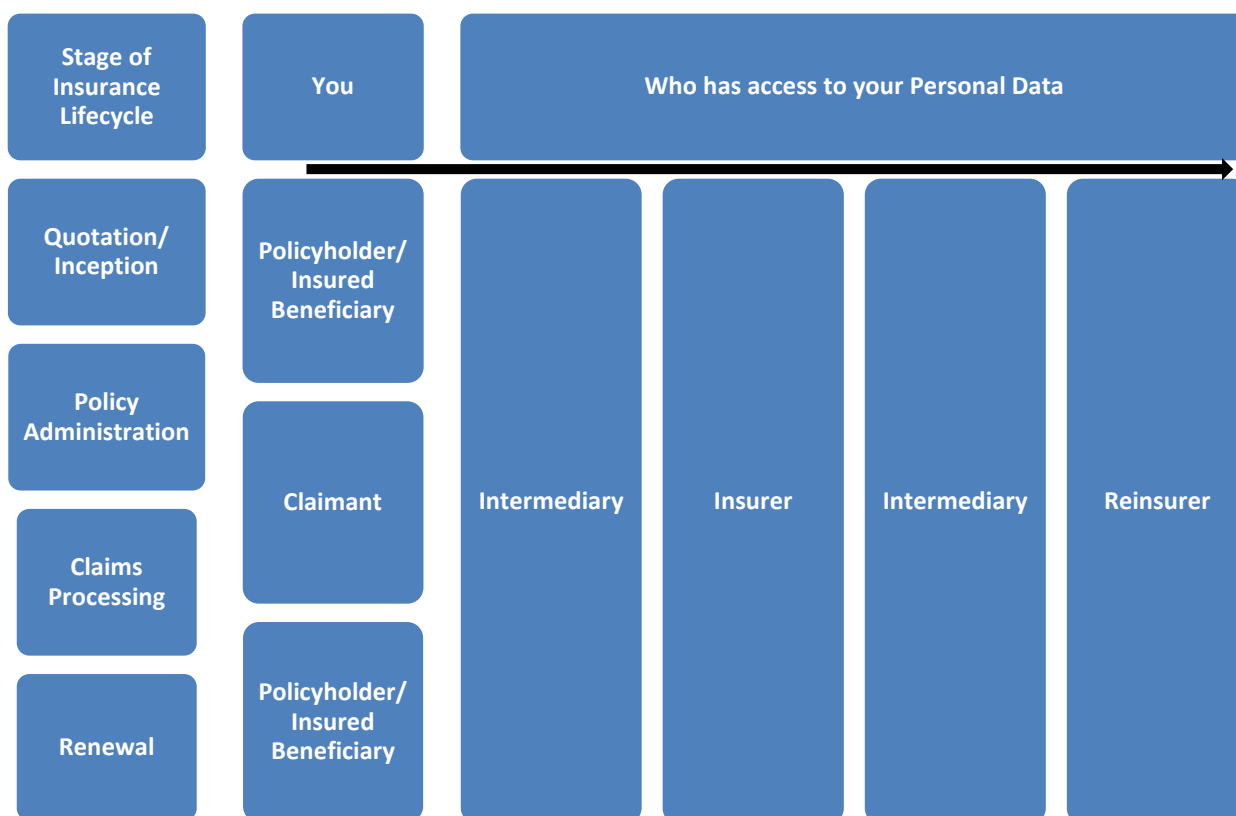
Stage of Insurance Lifecycle

You

Who has access to your Personal Data

Quotation/ Inception

Policyholder/ Insured Beneficiary

Policy Administration

Claimant

Claims Processing

Renewal

Policyholder/ Insured Beneficiary

Intermediary

Insurer

Intermediary

Reinsurer